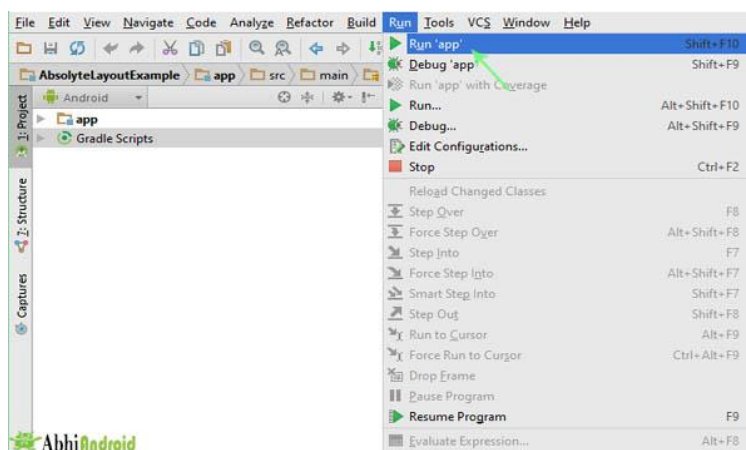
File Edit View Navigate Code Analyze Refactor Build Run Tools VCS Window Help

AbsolyteLayoutExample app src main

Android

app
Gradle Scripts

1: Project
7: Structure
Captures

Run 'app' Shift+F10
Debug 'app' Shift+F9
Run 'app' with Coverage
Run... Alt+Shift+F10
Debug... Alt+Shift+F9
Edit Configurations...
Stop Ctrl+F2
Reload Changed Classes
Step Over F8
Force Step Over Alt+Shift+F8
Step Into F7
Force Step Into Alt+Shift+F7
Smart Step Into Shift+F7
Step Out Shift+F8
Run to Cursor Alt+F9
Force Run to Cursor Ctrl+Alt+F9
Drop Frame
Pause Program
Resume Program F9
Evaluate Expression... Alt+F8

AbhiAndroid